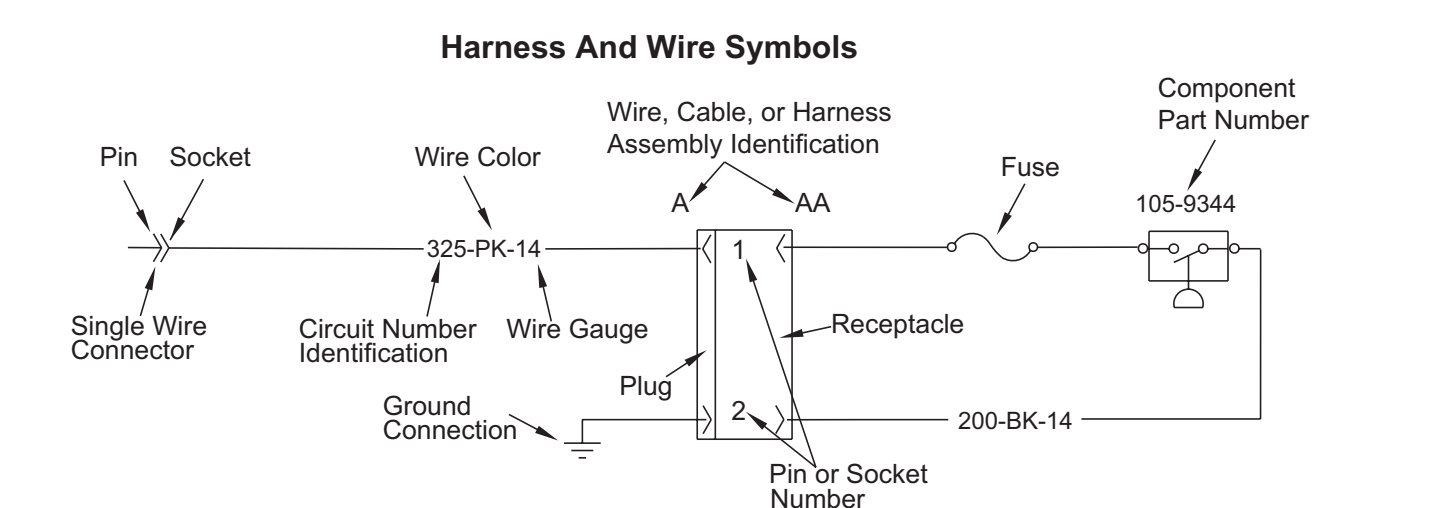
Harness And Wire Symbols

Wire, Cable, or Harness Assembly Identification

Component Part Number

Pin Socket

Wire Color

A

AA

Fuse

105-9344

325-PK-14

1

Single Wire Connector

Circuit Number Identification

Wire Gauge

Receptacle

Plug

Ground Connection

2

200-BK-14

Pin or Socket Number